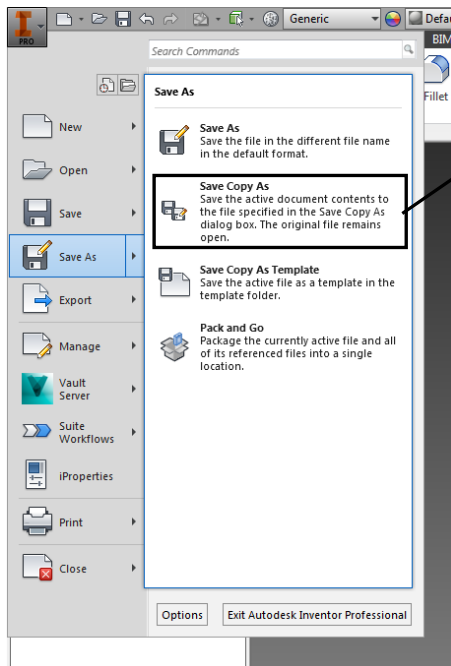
PRO

Generic

Defa

BIM

Search Commands

Fillet

New

Open

Save

Save As

Export

Manage

Vault Server

Suite Workflows

iProperties

Print

Close

Save As

Save As
Save the file in the different file name in the default format.

Save Copy As
Save the active document contents to the file specified in the Save Copy As dialog box. The original file remains open.

Save Copy As Template
Save the active file as a template in the template folder.

Pack and Go
Package the currently active file and all of its referenced files into a single location.

Options

Exit Autodesk Inventor Professional